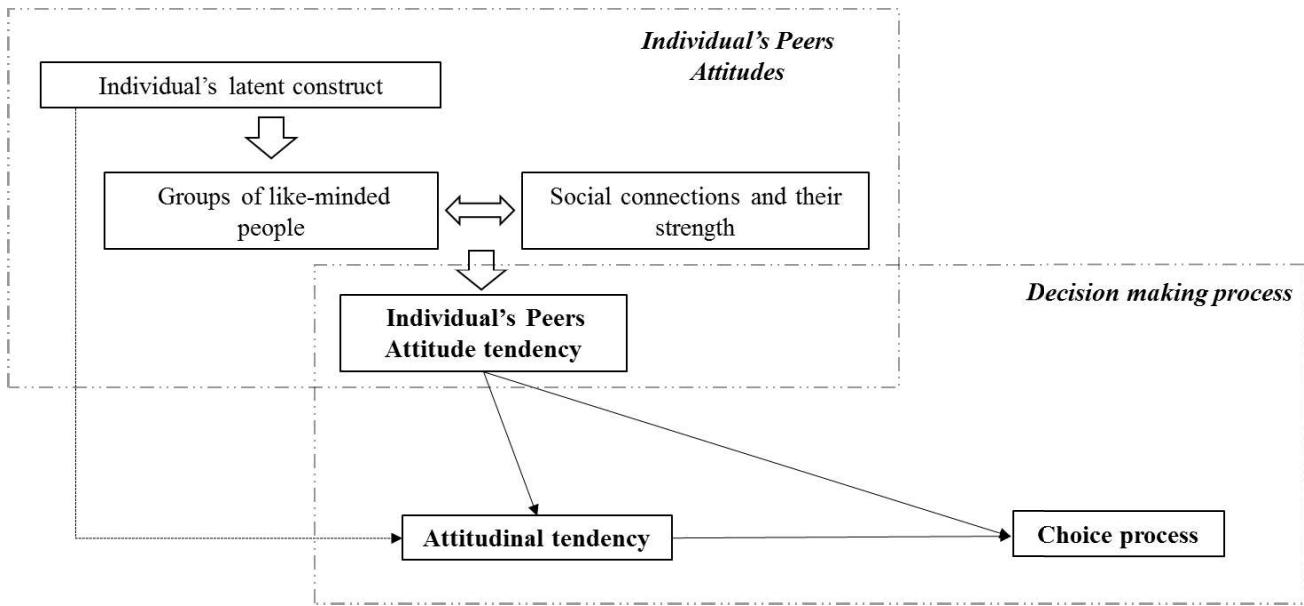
Individual's Peers Attitudes

Individual's latent construct

Groups of like-minded people

Social connections and their strength

Decision making process

Individual's Peers Attitude tendency

Attitudinal tendency

Choice process